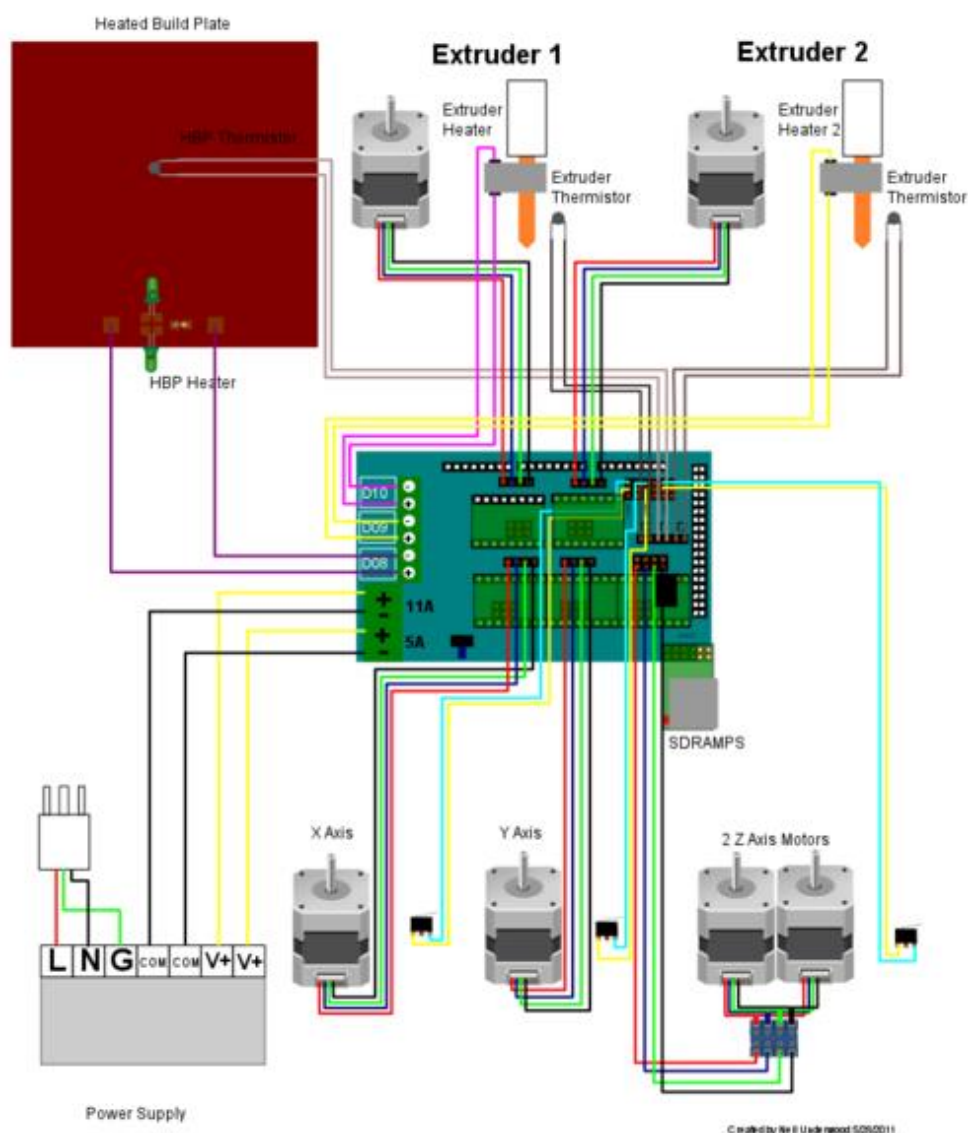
Heated Build Plate

Extruder 1

Extruder 2

HBP Thermistor

Extruder Heater

Extruder Thermistor

Extruder Heater 2

Extruder Thermistor

HBP Heater

D10

D09

D08

+

-

+

-

+

-

+

-

11A

+

-

5A

SDRAMPS

X Axis

Y Axis

2 Z Axis Motors

L

N

G

COM

COM

V+

V+

Power Supply

Created by Neil Underwood 5/29/2011